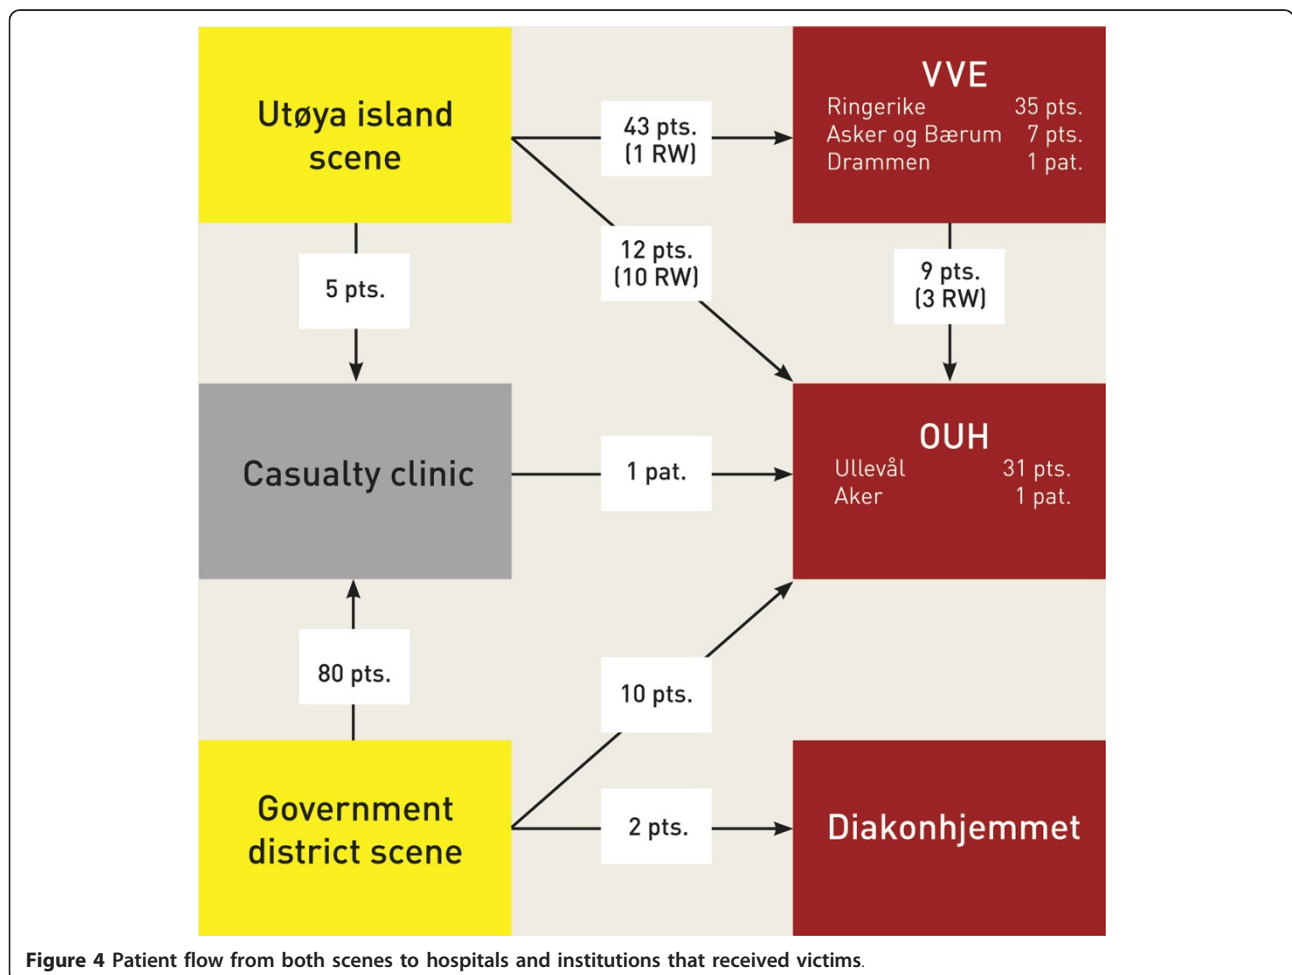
Utøya island scene

43 pts. (1 RW)

VVE
Ringerike 35 pts.
Asker og Bærum 7 pts.
Drammen 1 pat.

5 pts.

12 pts. (10 RW)

9 pts. (3 RW)

Casualty clinic

1 pat.

OUH
Ullevål 31 pts.
Aker 1 pat.

80 pts.

10 pts.

Government district scene

2 pts.

Diakonhjemmet

**Figure 4** Patient flow from both scenes to hospitals and institutions that received victims.